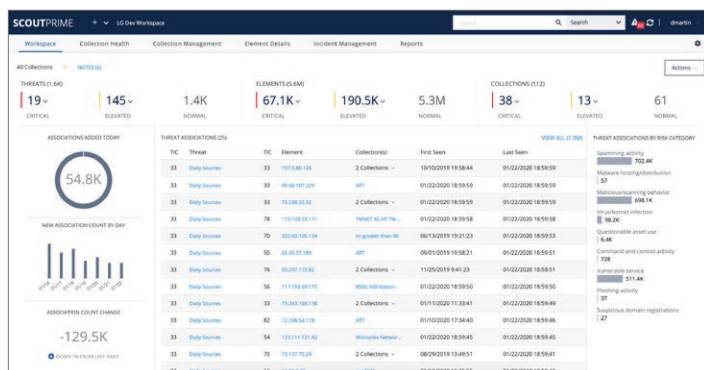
SCOUTPRIME + LG Dev Workspace Search Search dmartin

Workspace Collection Health Collection Management Element Details Incident Management Reports

All Collections NOTES (6) Actions

THREATS (1.6K)
19 CRITICAL
145 ELEVATED
1.4K NORMAL

ELEMENTS (5.6M)
67.1K CRITICAL
190.5K ELEVATED
5.3M NORMAL

COLLECTIONS (112)
38 CRITICAL
13 ELEVATED
61 NORMAL

ASSOCIATIONS ADDED TODAY

54.8K

NEW ASSOCIATION COUNT BY DAY

ASSOCIATION COUNT CHANGE

-129.5K

DOWN 7% FROM LAST WEEK

THREAT ASSOCIATIONS (25) VIEW ALL (1.9M)

| T/C | Threat | T/C | Element | Collection(s) | First Seen | Last Seen |
|---|---|---|---|---|---|---|
| 33 | Daily Sources | 33 | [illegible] | 2 Collections | 10/10/2019 19:58:44 | 01/22/2020 18:59:59 |
| 33 | Daily Sources | 33 | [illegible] | ATT | 01/22/2020 18:59:59 | 01/22/2020 18:59:59 |
| 33 | Daily Sources | 33 | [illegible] | 2 Collections | 01/22/2020 18:59:59 | 01/22/2020 18:59:59 |
| 33 | Daily Sources | 78 | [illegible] | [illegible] | 01/22/2020 18:59:58 | 01/22/2020 18:59:58 |
| 33 | Daily Sources | 70 | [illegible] | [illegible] | 06/13/2019 19:21:23 | 01/22/2020 18:59:53 |
| 33 | Daily Sources | 50 | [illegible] | ATT | 09/01/2019 19:58:21 | 01/22/2020 18:59:51 |
| 33 | Daily Sources | 76 | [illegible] | 2 Collections | 11/25/2019 9:41:23 | 01/22/2020 18:59:51 |
| 33 | Daily Sources | 56 | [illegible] | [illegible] | 01/22/2020 18:59:50 | 01/22/2020 18:59:50 |
| 33 | Daily Sources | 33 | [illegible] | 2 Collections | 01/11/2020 11:33:41 | 01/22/2020 18:59:49 |
| 33 | Daily Sources | 82 | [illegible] | ATT | 01/10/2020 17:36:40 | 01/22/2020 18:59:46 |
| 33 | Daily Sources | 54 | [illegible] | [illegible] | 01/22/2020 18:59:45 | 01/22/2020 18:59:45 |
| 33 | Daily Sources | 70 | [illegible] | 2 Collections | 08/29/2019 13:49:51 | 01/22/2020 18:59:41 |

THREAT ASSOCIATIONS BY RISK CATEGORY
Spamming activity 702.4K
Malware hosting/distribution 57
Malicious/scanning behavior 698.1K
Virus/botnet infection 98.2K
Questionable asset use 6.4K
Command-and-control activity 728
Vulnerable service 511.4K
Phishing activity 37
Suspicious domain registrations 27